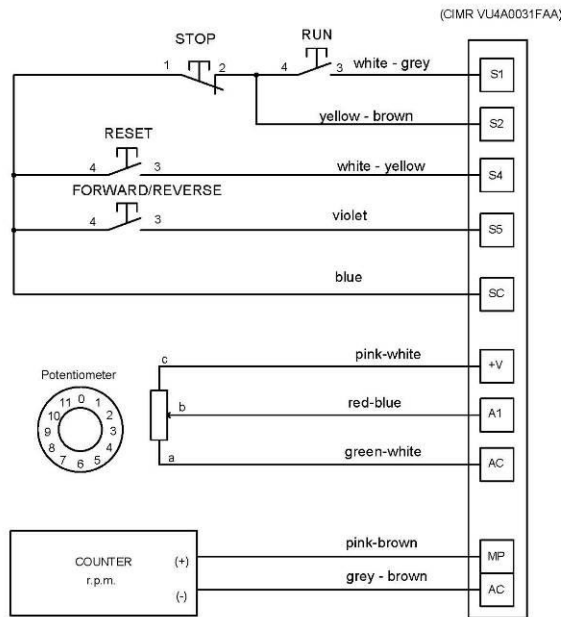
(CIMR VU4A0031FAA)

STOP
1 2

RUN
4 3

white - grey
S1

yellow - brown
S2

RESET
4 3

white - yellow
S4

FORWARD/REVERSE
4 3

violet
S5

blue
SC

Potentiometer
0 1 2 3 4 5 6 7 8 9 10 11

c
pink-white
+V

b
red-blue
A1

a
green-white
AC

COUNTER
r.p.m.
(+)
(-)

pink-brown
MP

grey - brown
AC